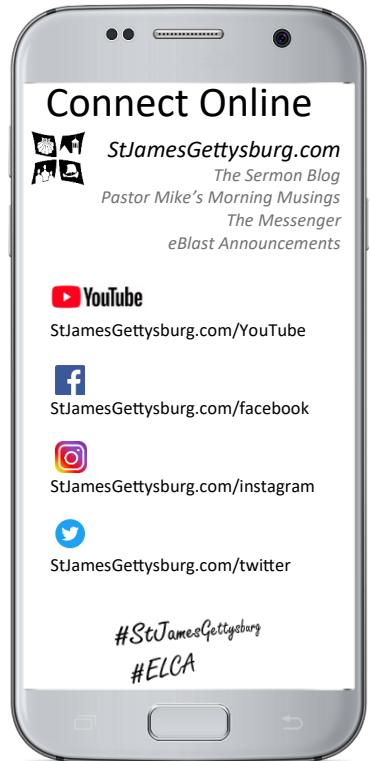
Connect Online

StJamesGettysburg.com
The Sermon Blog
Pastor Mike's Morning Musings
The Messenger
eBlast Announcements

YouTube
StJamesGettysburg.com/YouTube

StJamesGettysburg.com/facebook

StJamesGettysburg.com/instagram

StJamesGettysburg.com/twitter

#StJamesGettysburg
#ELCA